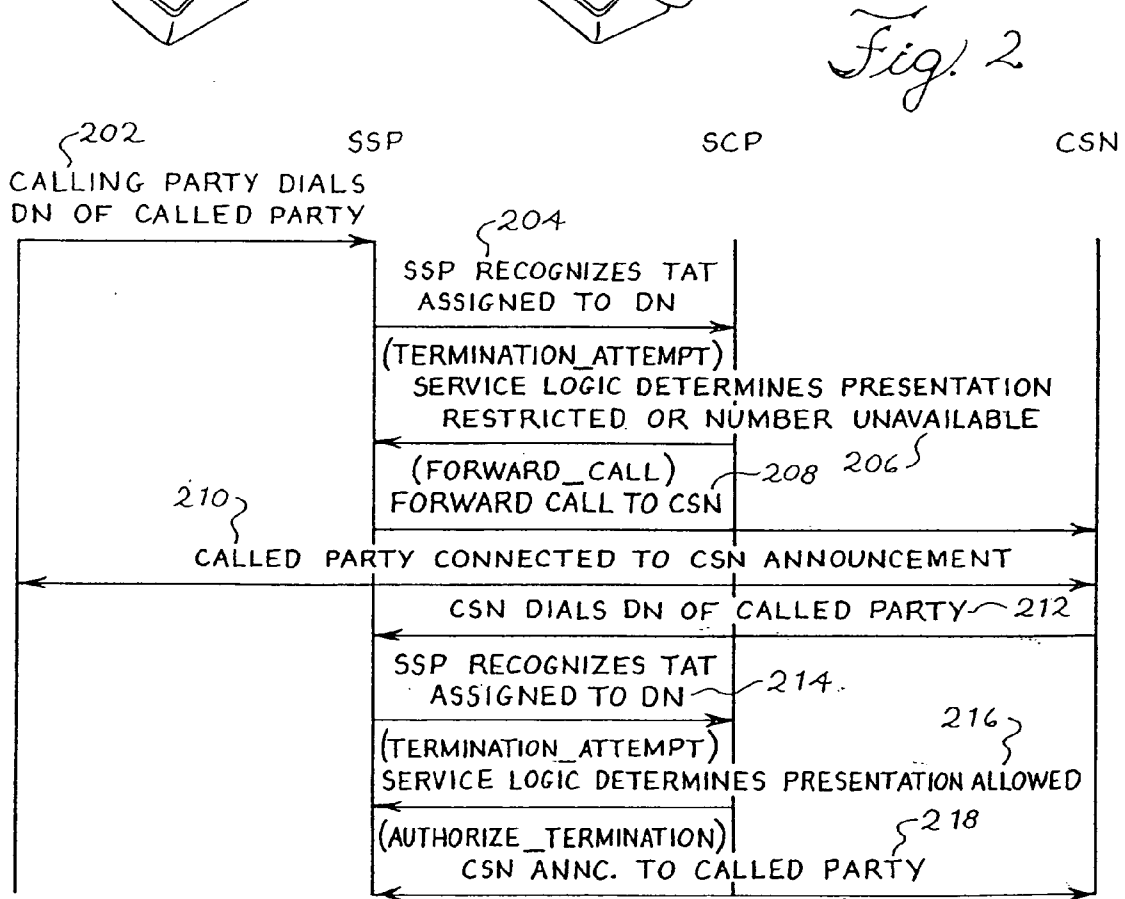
Fig. 2

202
CALLING PARTY DIALS DN OF CALLED PARTY

SSP

SCP

CSN

204
SSP RECOGNIZES TAT ASSIGNED TO DN

(TERMINATION_ATTEMPT)
SERVICE LOGIC DETERMINES PRESENTATION RESTRICTED OR NUMBER UNAVAILABLE
206

(FORWARD_CALL)
FORWARD CALL TO CSN
208

210
CALLED PARTY CONNECTED TO CSN ANNOUNCEMENT

CSN DIALS DN OF CALLED PARTY 212

SSP RECOGNIZES TAT ASSIGNED TO DN 214

216
(TERMINATION_ATTEMPT)
SERVICE LOGIC DETERMINES PRESENTATION ALLOWED

(AUTHORIZE_TERMINATION)
218
CSN ANNC. TO CALLED PARTY